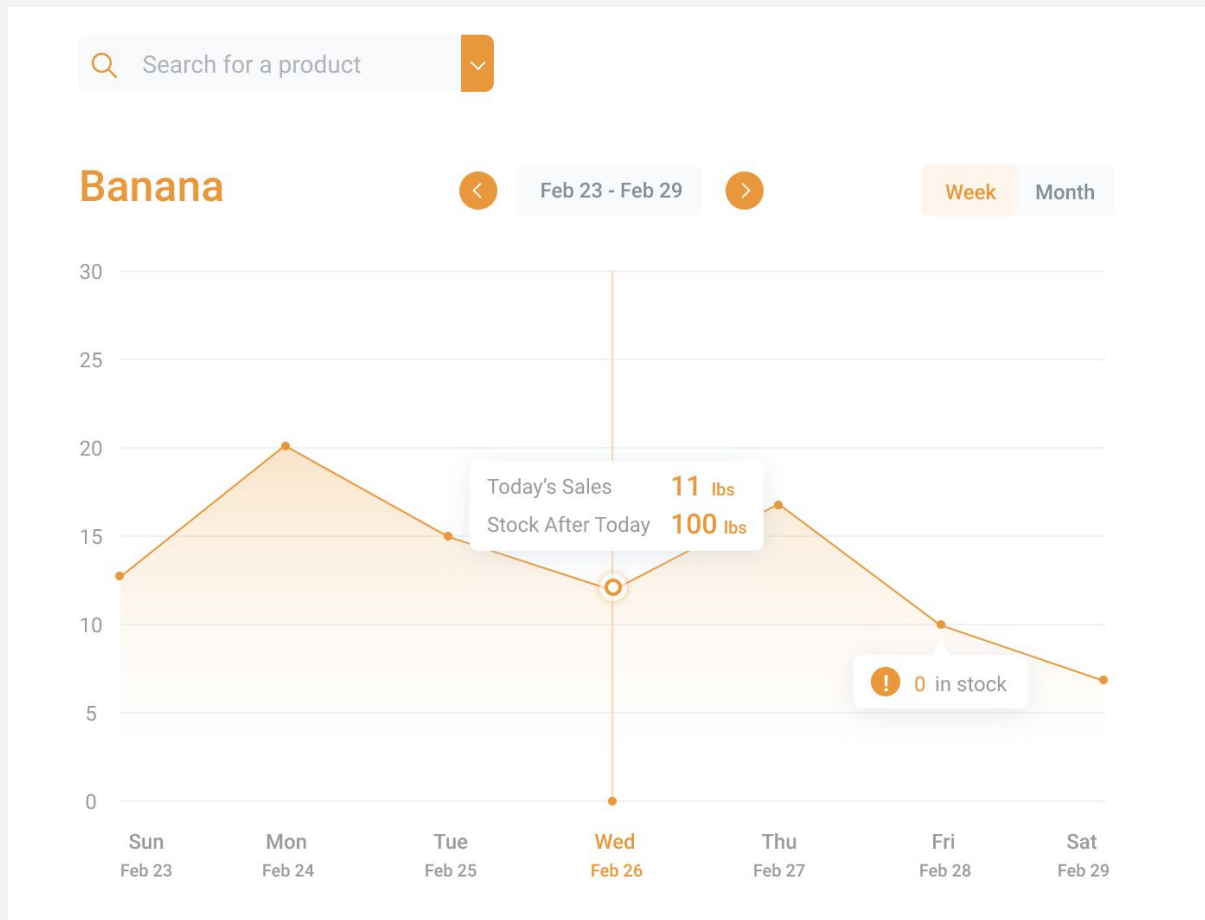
Search for a product

Banana

Feb 23 - Feb 29

Week Month

30
25
20
15
10
5
0

Today's Sales 11 lbs
Stock After Today 100 lbs

! 0 in stock

Sun Feb 23
Mon Feb 24
Tue Feb 25
Wed Feb 26
Thu Feb 27
Fri Feb 28
Sat Feb 29